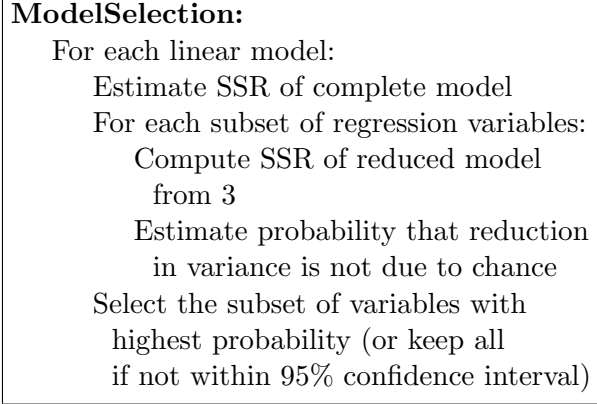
**ModelSelection:**
For each linear model:
Estimate SSR of complete model
For each subset of regression variables:
Compute SSR of reduced model from 3
Estimate probability that reduction in variance is not due to chance
Select the subset of variables with highest probability (or keep all if not within 95% confidence interval)